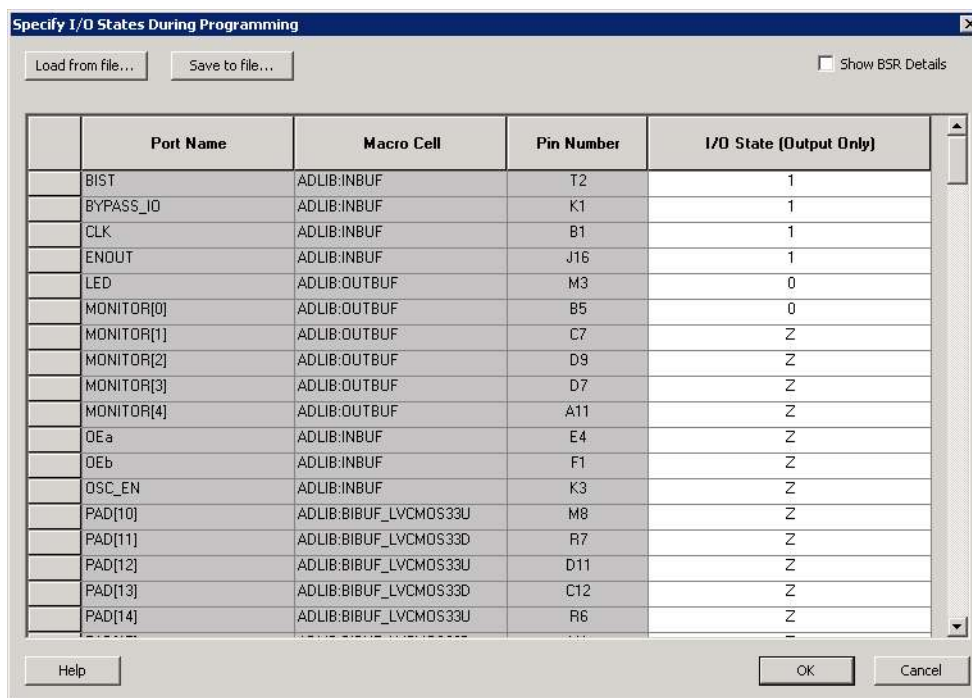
Specify I/O States During Programming

Load from file... Save to file... Show BSR Details

| | Port Name | Macro Cell | Pin Number | I/O State (Output Only) |
|---|---|---|---|---|
| | BIST | ADLIB:INBUF | T2 | 1 |
| | BYPASS_IO | ADLIB:INBUF | K1 | 1 |
| | CLK | ADLIB:INBUF | B1 | 1 |
| | ENOUT | ADLIB:INBUF | J16 | 1 |
| | LED | ADLIB:OUTBUF | M3 | 0 |
| | MONITOR[0] | ADLIB:OUTBUF | B5 | 0 |
| | MONITOR[1] | ADLIB:OUTBUF | C7 | Z |
| | MONITOR[2] | ADLIB:OUTBUF | D9 | Z |
| | MONITOR[3] | ADLIB:OUTBUF | D7 | Z |
| | MONITOR[4] | ADLIB:OUTBUF | A11 | Z |
| | OEa | ADLIB:INBUF | E4 | Z |
| | OEb | ADLIB:INBUF | F1 | Z |
| | OSC_EN | ADLIB:INBUF | K3 | Z |
| | PAD[10] | ADLIB:BIBUF_LVCMOS33U | M8 | Z |
| | PAD[11] | ADLIB:BIBUF_LVCMOS33D | R7 | Z |
| | PAD[12] | ADLIB:BIBUF_LVCMOS33U | D11 | Z |
| | PAD[13] | ADLIB:BIBUF_LVCMOS33D | C12 | Z |
| | PAD[14] | ADLIB:BIBUF_LVCMOS33U | R6 | Z |
| | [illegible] | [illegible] | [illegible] | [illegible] |

Help OK Cancel